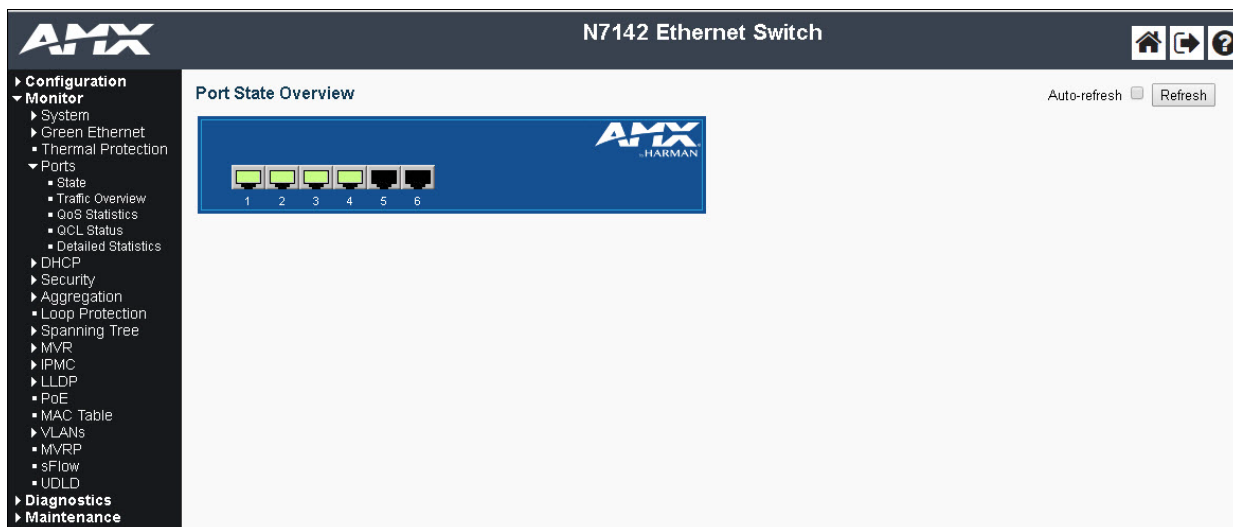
AMX

N7142 Ethernet Switch

Configuration
Monitor
System
Green Ethernet
Thermal Protection
Ports
State
Traffic Overview
QoS Statistics
QCL Status
Detailed Statistics
DHCP
Security
Aggregation
Loop Protection
Spanning Tree
MVR
IPMC
LLDP
PoE
MAC Table
VLANs
MVRP
sFlow
UDLD
Diagnostics
Maintenance

Port State Overview

Auto-refresh Refresh

AMX by HARMAN

1 2 3 4 5 6